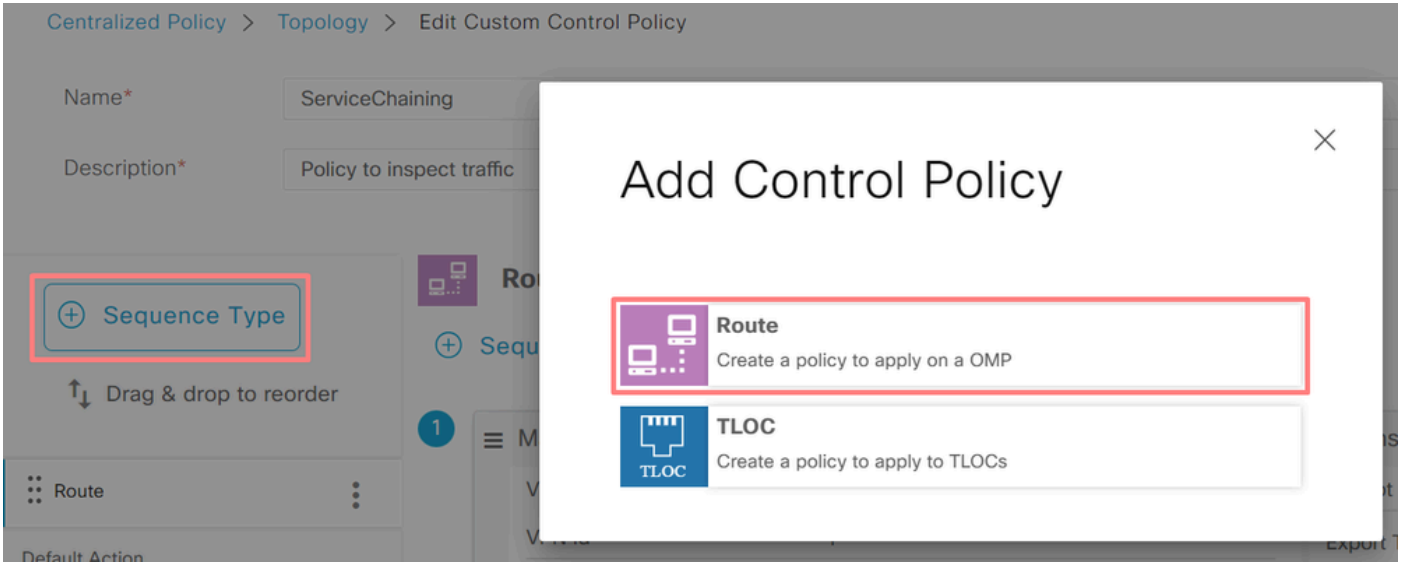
Centralized Policy > Topology > Edit Custom Control Policy

Name* ServiceChaining

Description* Policy to inspect traffic

Sequence Type

Drag & drop to reorder

Route

Default Action

Ro

Sequ

1

M

V

Add Control Policy

Route
Create a policy to apply on a OMP

TLOC
TLOC
Create a policy to apply to TLOCs

Export T